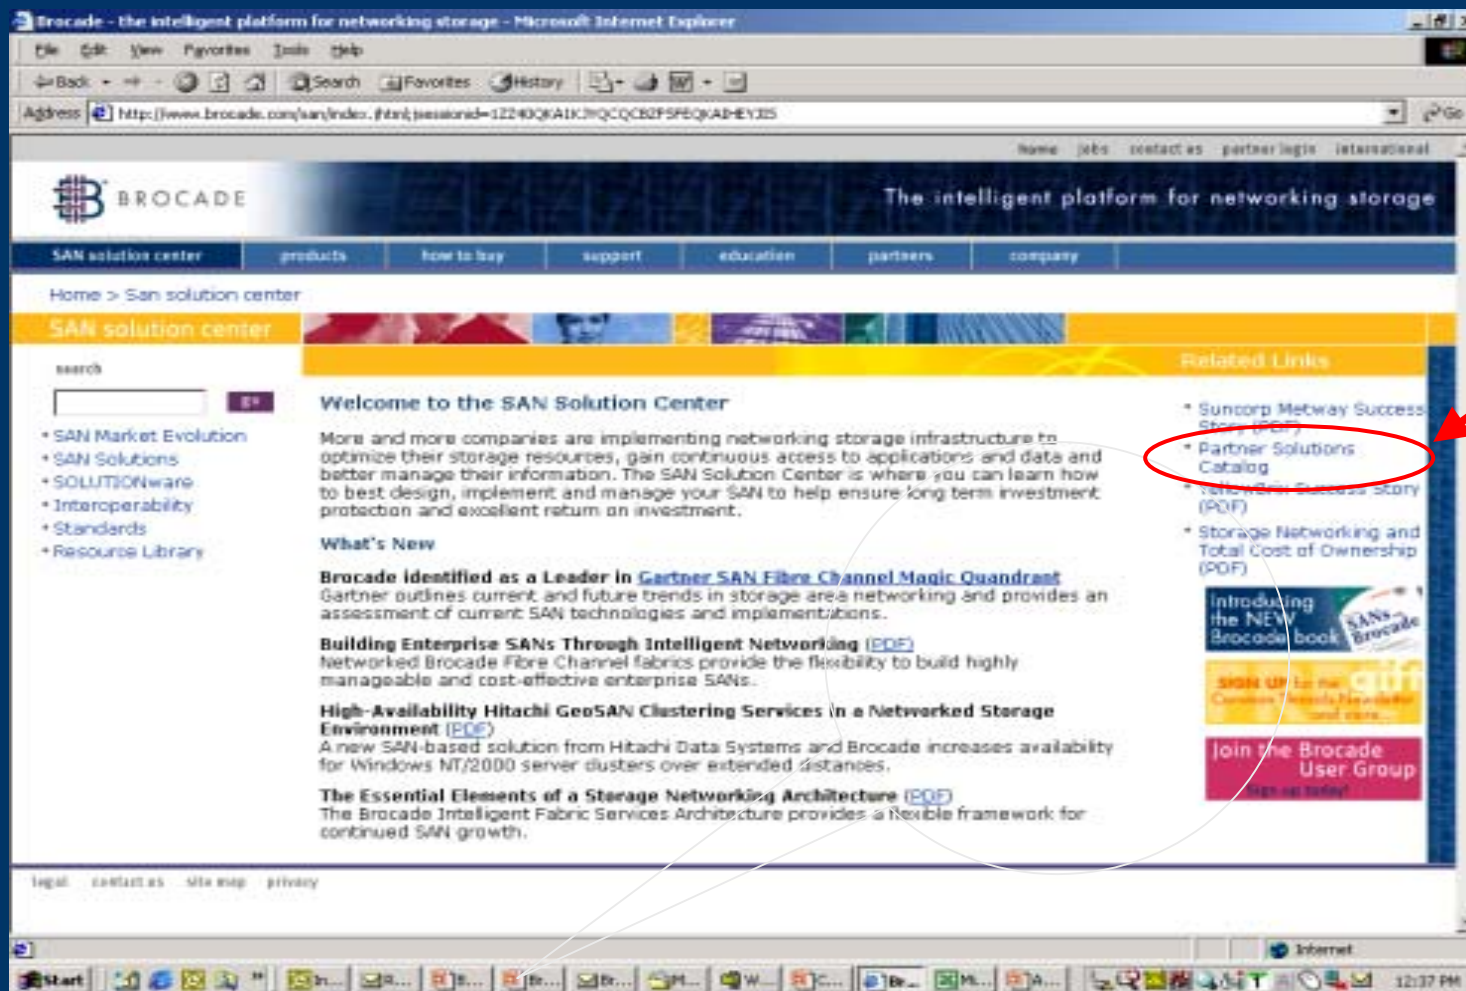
Brocade - the intelligent platform for networking storage - Microsoft Internet Explorer

File Edit View Favorites Tools Help

Back Search Favorites History

Address http://www.brocade.com/san/index.jhtml;jsessionid=1Z240QKA1KJYQCQCB2FSFEQKAIHEYIIS Go

home jobs contact us partner login international

BROCADE

The intelligent platform for networking storage

SAN solution center | products | how to buy | support | education | partners | company

Home > San solution center

SAN solution center

search

go

• SAN Market Evolution
• SAN Solutions
• SOLUTIONware
• Interoperability
• Standards
• Resource Library

Welcome to the SAN Solution Center

More and more companies are implementing networking storage infrastructure to optimize their storage resources, gain continuous access to applications and data and better manage their information. The SAN Solution Center is where you can learn how to best design, implement and manage your SAN to help ensure long term investment protection and excellent return on investment.

What's New

Brocade identified as a Leader in Gartner SAN Fibre Channel Magic Quadrant
Gartner outlines current and future trends in storage area networking and provides an assessment of current SAN technologies and implementations.

Building Enterprise SANs Through Intelligent Networking (PDF)
Networked Brocade Fibre Channel fabrics provide the flexibility to build highly manageable and cost-effective enterprise SANs.

High-Availability Hitachi GeoSAN Clustering Services in a Networked Storage Environment (PDF)
A new SAN-based solution from Hitachi Data Systems and Brocade increases availability for Windows NT/2000 server clusters over extended distances.

The Essential Elements of a Storage Networking Architecture (PDF)
The Brocade Intelligent Fabric Services Architecture provides a flexible framework for continued SAN growth.

Related Links

• Suncorp Metway Success Story (PDF)
• Partner Solutions Catalog
• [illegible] Success Story (PDF)
• Storage Networking and Total Cost of Ownership (PDF)

Introducing the NEW Brocade book

SANs Brocade

SIGN UP for the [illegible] gift

Join the Brocade User Group
Sign up today!

legal contact us site map privacy

Internet

Start

12:37 PM